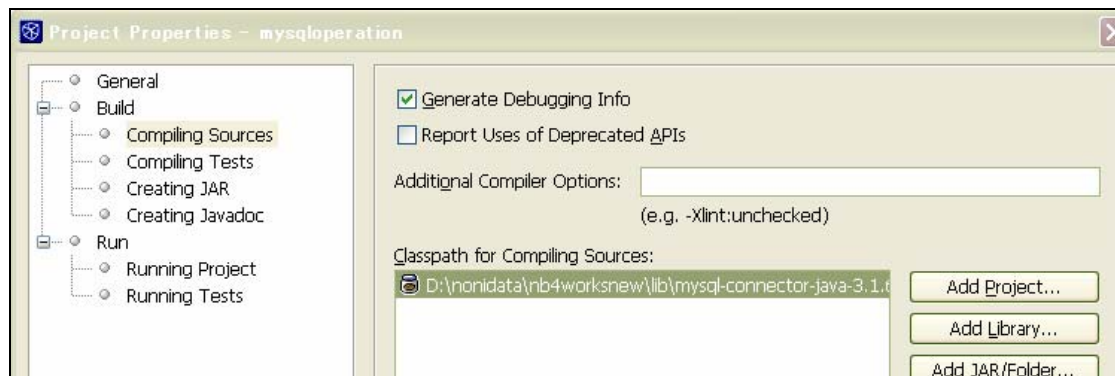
Project Properties - mysqloperation

General
Build
Compiling Sources
Compiling Tests
Creating JAR
Creating Javadoc
Run
Running Project
Running Tests

Generate Debugging Info
Report Uses of Deprecated APIs
Additional Compiler Options:
(e.g. -Xlint:unchecked)
Classpath for Compiling Sources:
D:\nonidata\nb4worksnew\lib\mysql-connector-java-3.1.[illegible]
Add Project...
Add Library...
Add JAR/Folder...